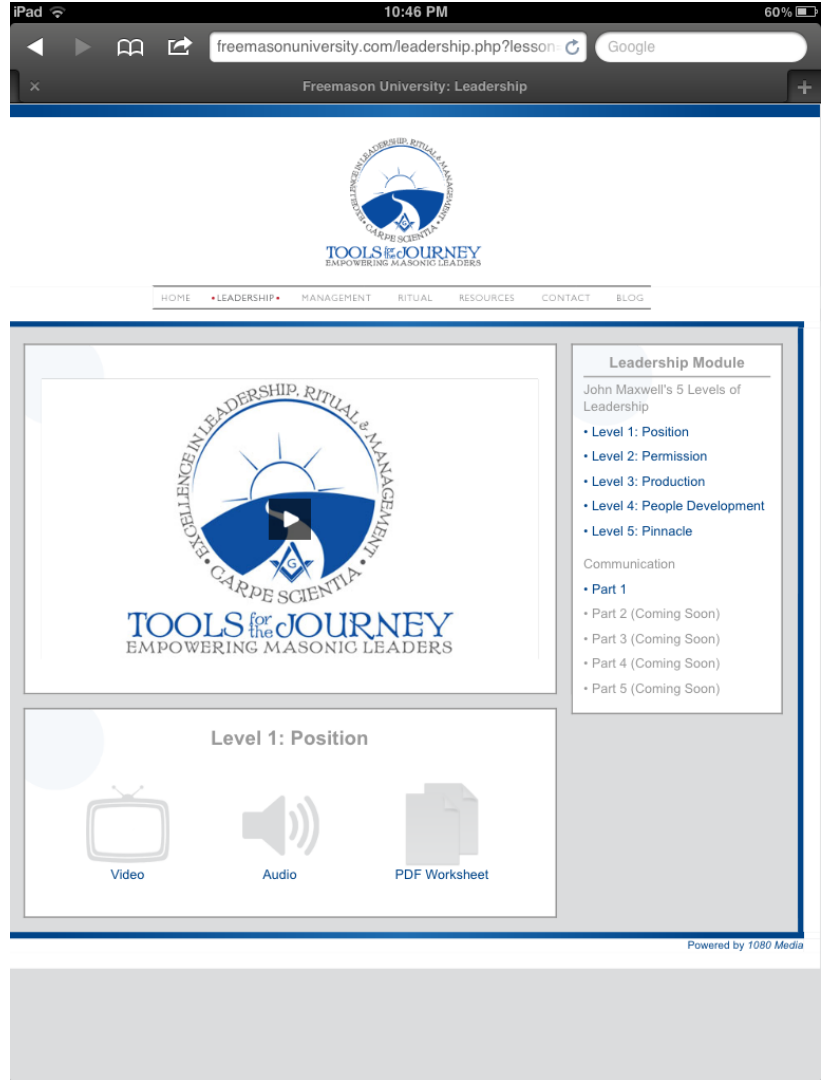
iPad 10:46 PM 60%

freemasonuniversity.com/leadership.php?lesson

Google

Freemason University: Leadership

EXCELLENCE IN LEADERSHIP, RITUAL & MANAGEMENT
CARPE SCIENTIA
TOOLS for the JOURNEY
EMPOWERING MASONIC LEADERS

HOME • LEADERSHIP • MANAGEMENT RITUAL RESOURCES CONTACT BLOG

EXCELLENCE IN LEADERSHIP, RITUAL & MANAGEMENT
CARPE SCIENTIA
TOOLS for the JOURNEY
EMPOWERING MASONIC LEADERS

Leadership Module

John Maxwell's 5 Levels of Leadership

• Level 1: Position
• Level 2: Permission
• Level 3: Production
• Level 4: People Development
• Level 5: Pinnacle

Communication

• Part 1
• Part 2 (Coming Soon)
• Part 3 (Coming Soon)
• Part 4 (Coming Soon)
• Part 5 (Coming Soon)

Level 1: Position

Video

Audio

PDF Worksheet

Powered by 1080 Media